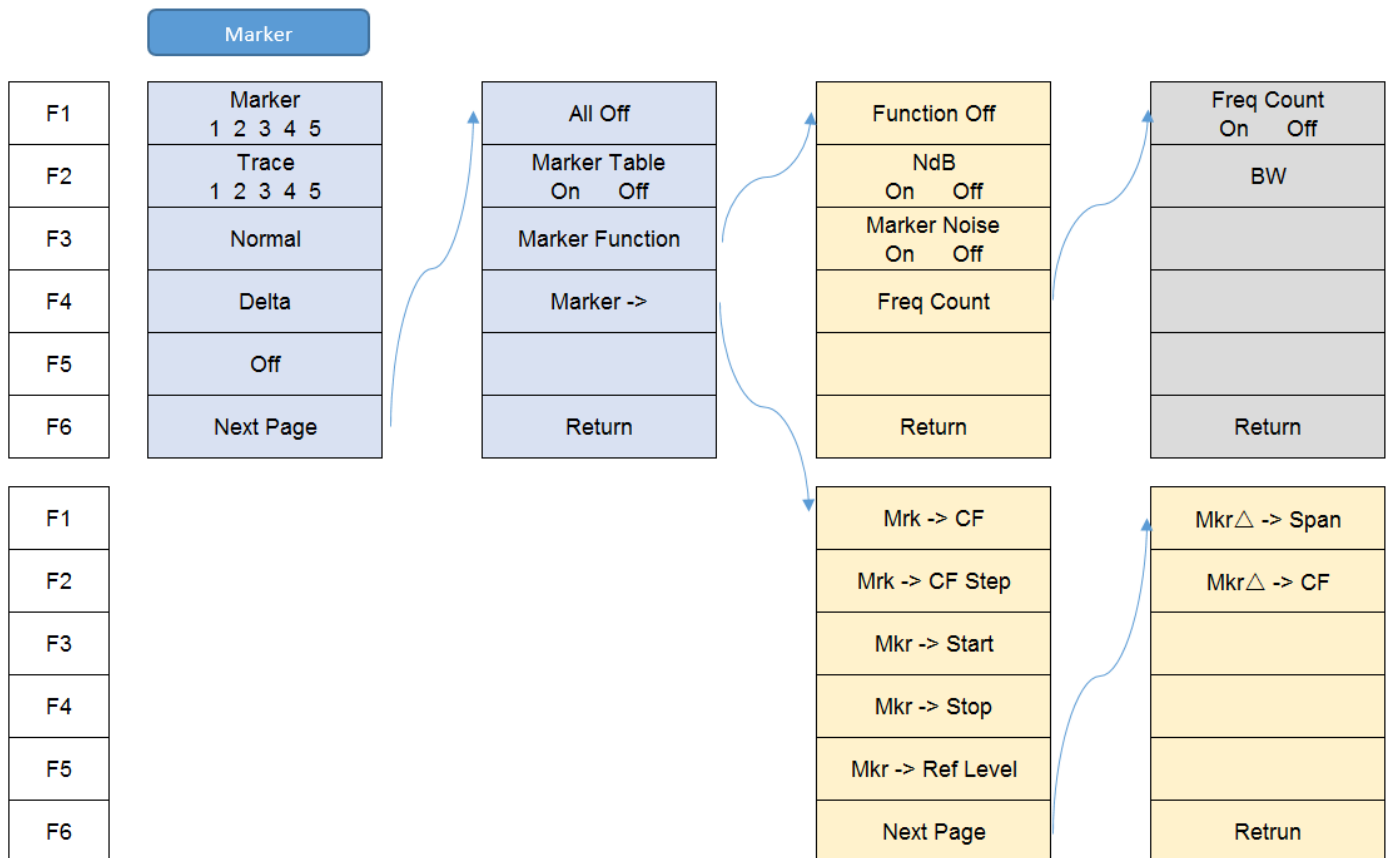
Marker

| | | | | |
|---|---|---|---|---|
| F1 | Marker 1 2 3 4 5 | All Off | Function Off | Freq Count On Off |
| F2 | Trace 1 2 3 4 5 | Marker Table On Off | NdB On Off | BW |
| F3 | Normal | Marker Function | Marker Noise On Off | |
| F4 | Delta | Marker -> | Freq Count | |
| F5 | Off | | | |
| F6 | Next Page | Return | Return | Return |

| | | |
|---|---|---|
| F1 | Mrk -> CF | Mkr△ -> Span |
| F2 | Mrk -> CF Step | Mkr△ -> CF |
| F3 | Mkr -> Start | |
| F4 | Mkr -> Stop | |
| F5 | Mkr -> Ref Level | |
| F6 | Next Page | Retrun |